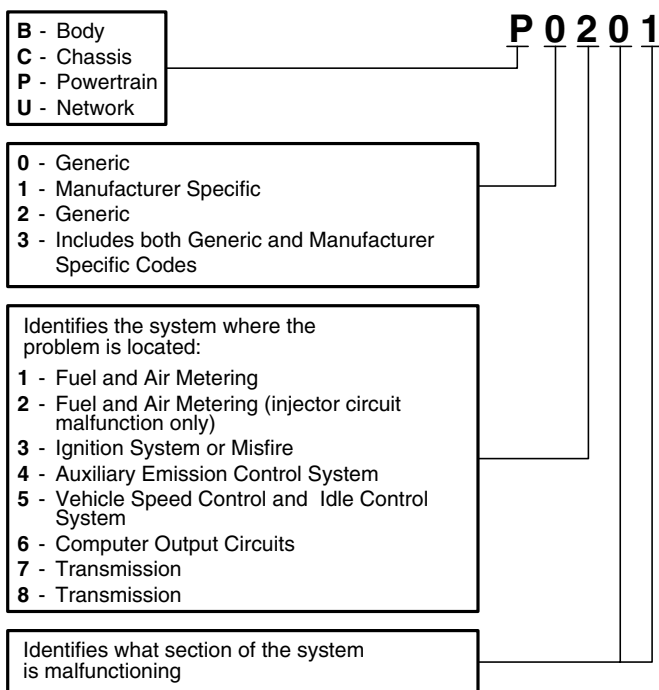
**B** - Body
**C** - Chassis
**P** - Powertrain
**U** - Network

**P 0 2 0 1**

**0** - Generic
**1** - Manufacturer Specific
**2** - Generic
**3** - Includes both Generic and Manufacturer Specific Codes

Identifies the system where the problem is located:
**1** - Fuel and Air Metering
**2** - Fuel and Air Metering (injector circuit malfunction only)
**3** - Ignition System or Misfire
**4** - Auxiliary Emission Control System
**5** - Vehicle Speed Control and Idle Control System
**6** - Computer Output Circuits
**7** - Transmission
**8** - Transmission

Identifies what section of the system is malfunctioning